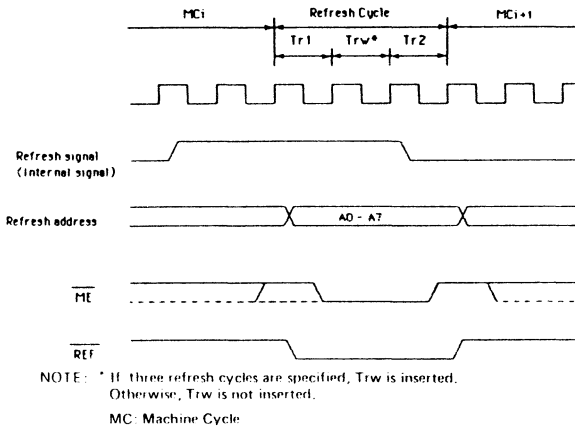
MCi

Refresh Cycle

MCi+1

Tr1

Trw*

Tr2

Refresh signal (Internal signal)

Refresh address

A0 - A7

$\overline{ME}$

$\overline{REF}$

NOTE: * If three refresh cycles are specified, Trw is inserted. Otherwise, Trw is not inserted.

MC: Machine Cycle